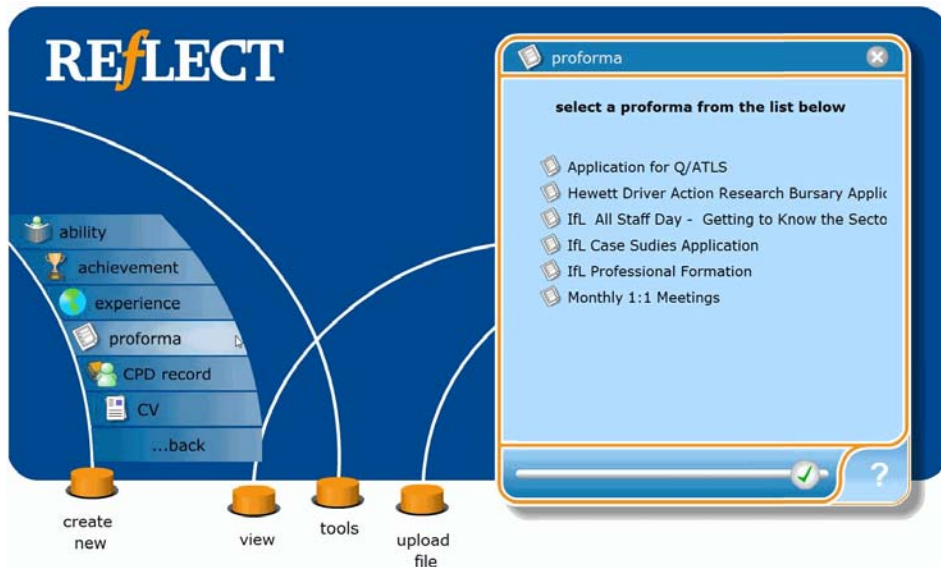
REfLECT

ability
achievement
experience
proforma
CPD record
CV
...back

create new
view
tools
upload file

proforma

select a proforma from the list below

Application for Q/ATLS
Hewett Driver Action Research Bursary Applic
IfL All Staff Day - Getting to Know the Secto
IfL Case Sudies Application
IfL Professional Formation
Monthly 1:1 Meetings

?